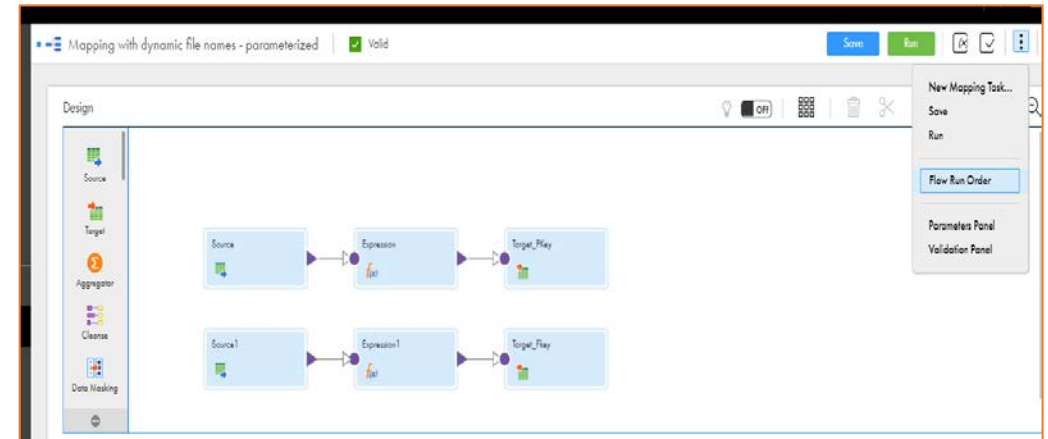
Mapping with dynamic file names - parameterized

Valid

Save

Run

New Mapping Task...

Save

Run

Flow Run Order

Parameters Panel

Validation Panel

Design

OFF

Source

Target

Aggregator

Cleanse

Data Masking

Source

Expression

Target_PKey

Source1

Expression1

Target_Fkey